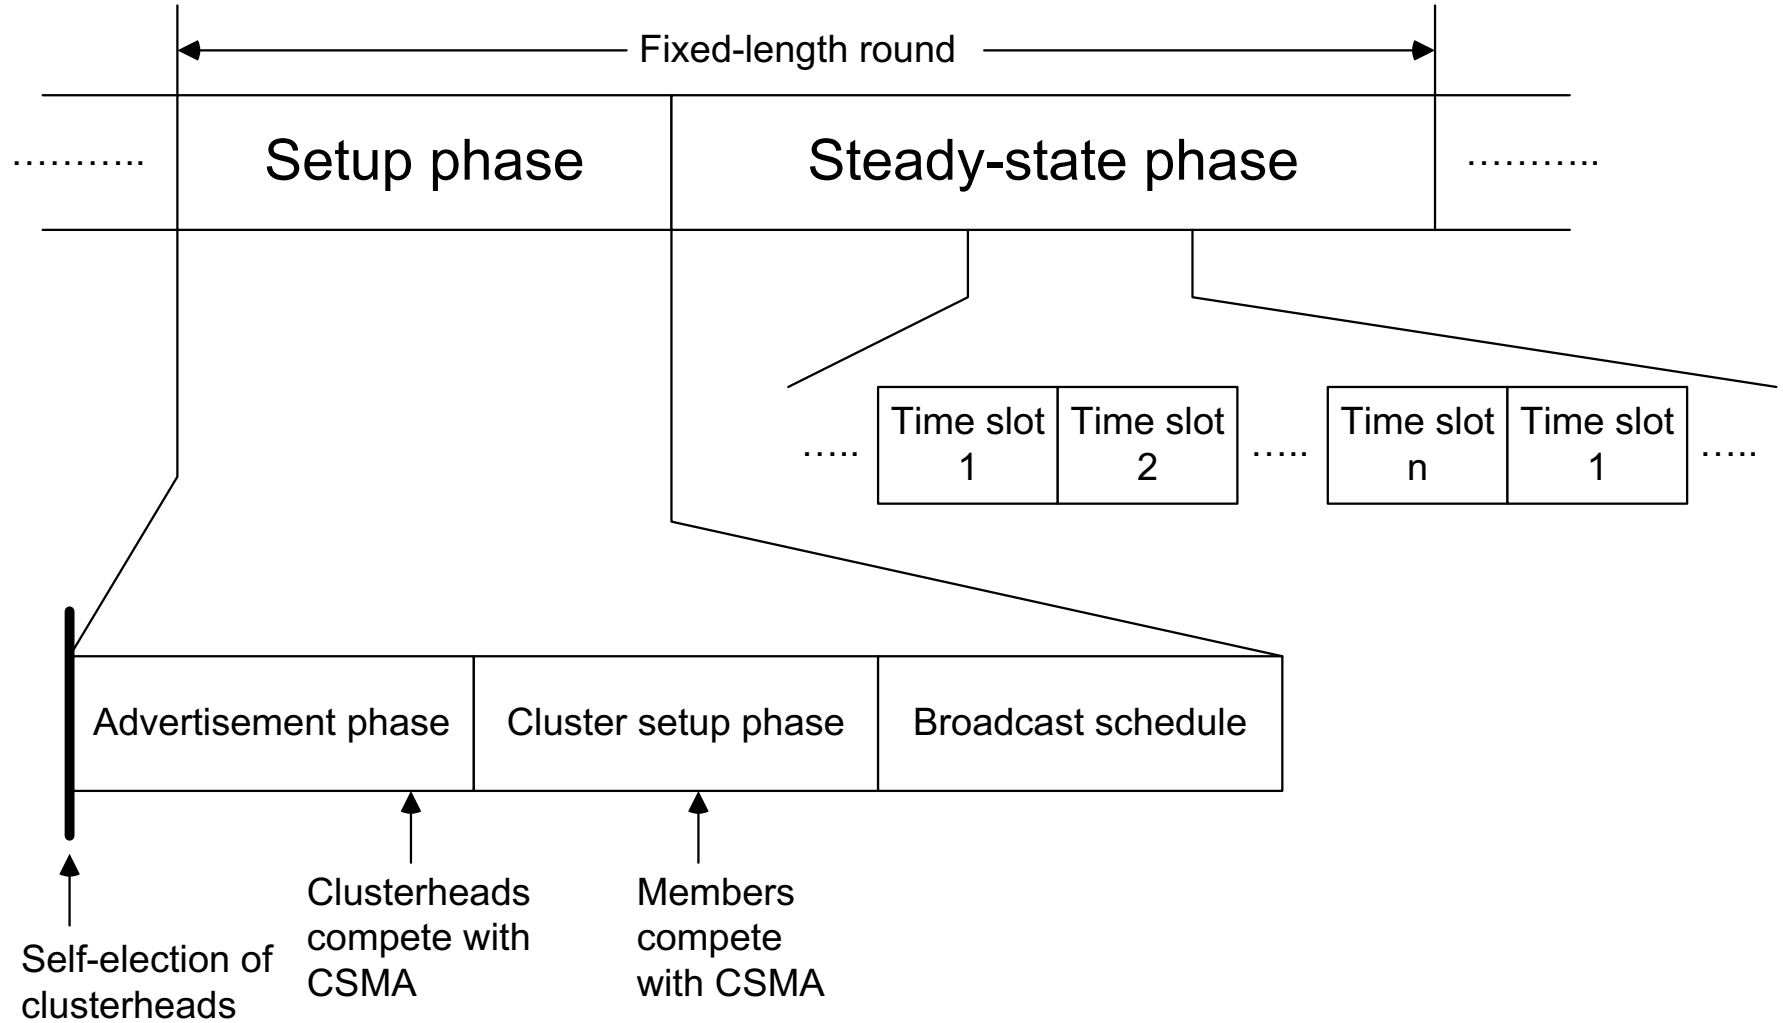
Fixed-length round

……….. Setup phase Steady-state phase ………..

….. Time slot 1 Time slot 2 ….. Time slot n Time slot 1 …..

Advertisement phase Cluster setup phase Broadcast schedule

Self-election of clusterheads

Clusterheads compete with CSMA

Members compete with CSMA